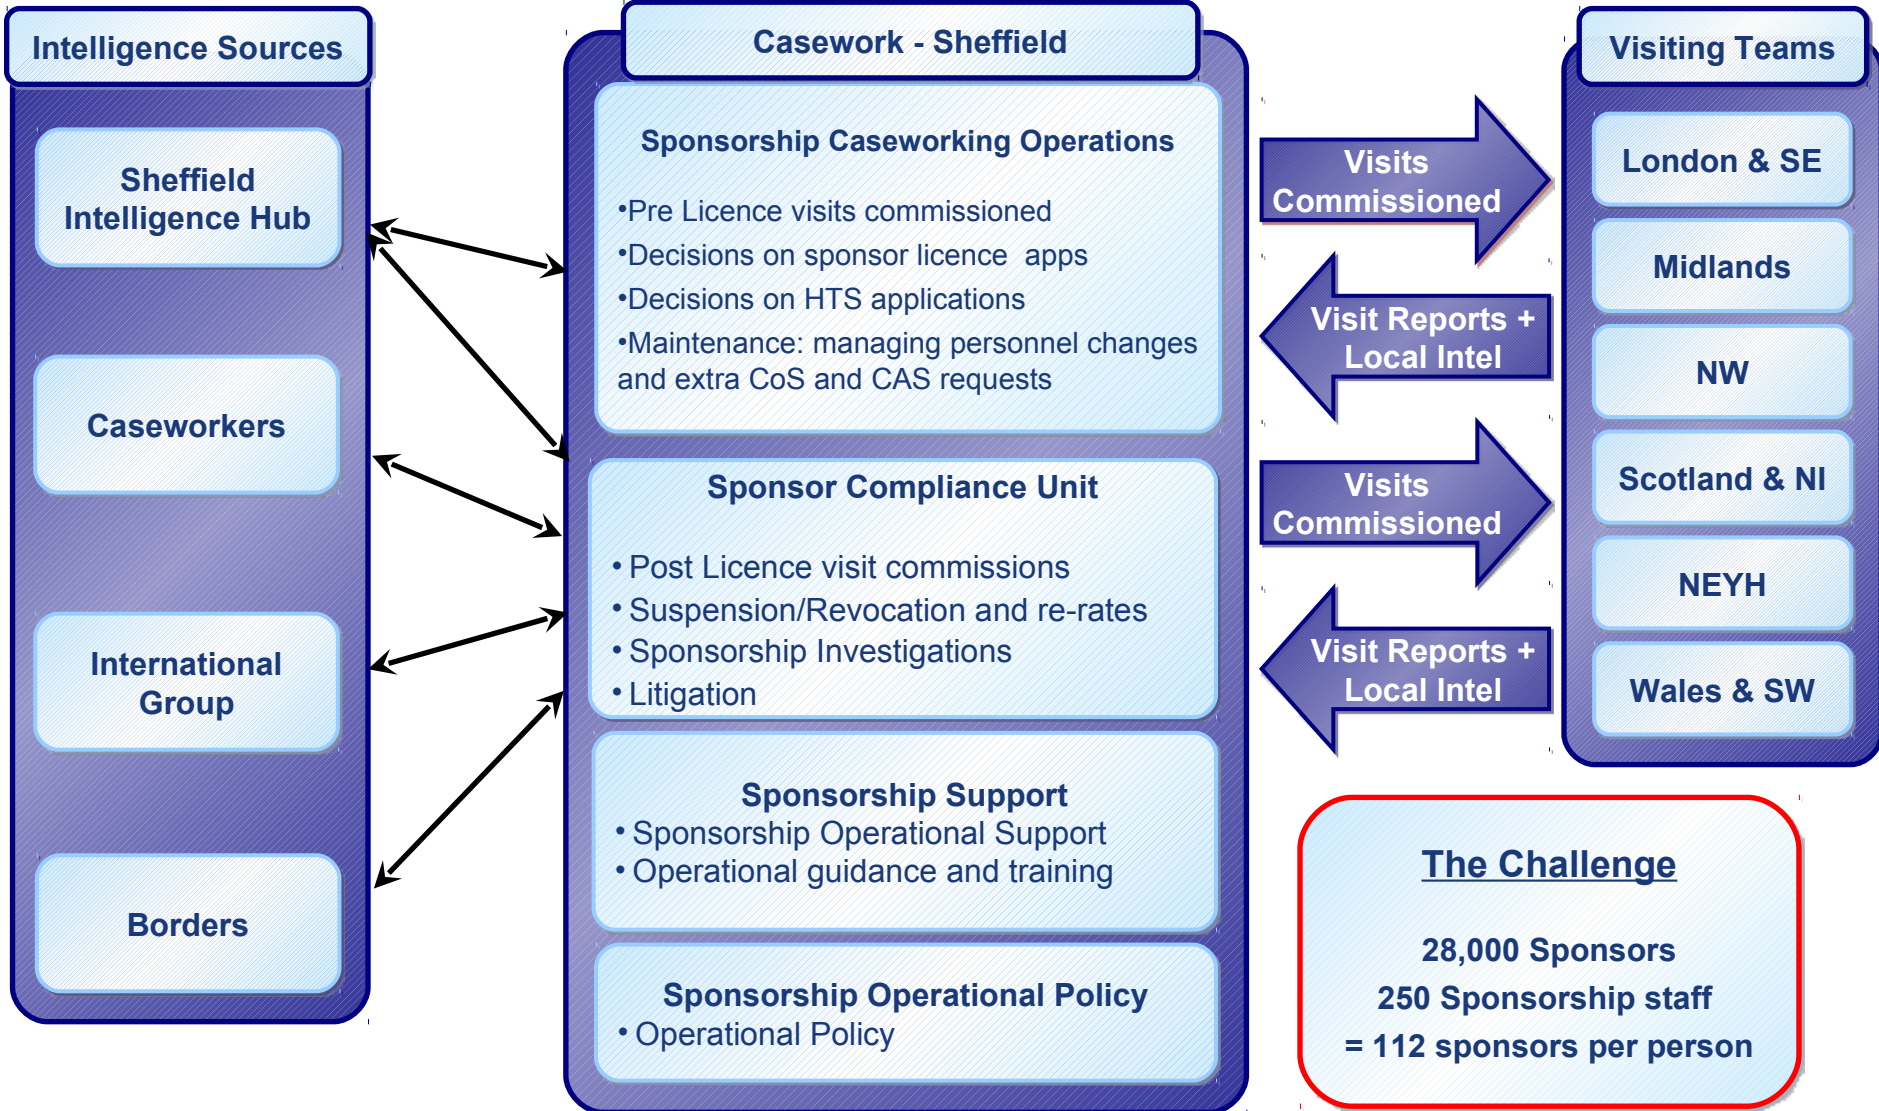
Intelligence Sources

Sheffield Intelligence Hub

Caseworkers

International Group

Borders

Casework - Sheffield

Sponsorship Caseworking Operations

•Pre Licence visits commissioned
•Decisions on sponsor licence apps
•Decisions on HTS applications
•Maintenance: managing personnel changes and extra CoS and CAS requests

Sponsor Compliance Unit

• Post Licence visit commissions
• Suspension/Revocation and re-rates
• Sponsorship Investigations
• Litigation

Sponsorship Support
• Sponsorship Operational Support
• Operational guidance and training

Sponsorship Operational Policy
• Operational Policy

Visits Commissioned

Visit Reports + Local Intel

Visits Commissioned

Visit Reports + Local Intel

Visiting Teams

London & SE

Midlands

NW

Scotland & NI

NEYH

Wales & SW

The Challenge

28,000 Sponsors
250 Sponsorship staff
= 112 sponsors per person